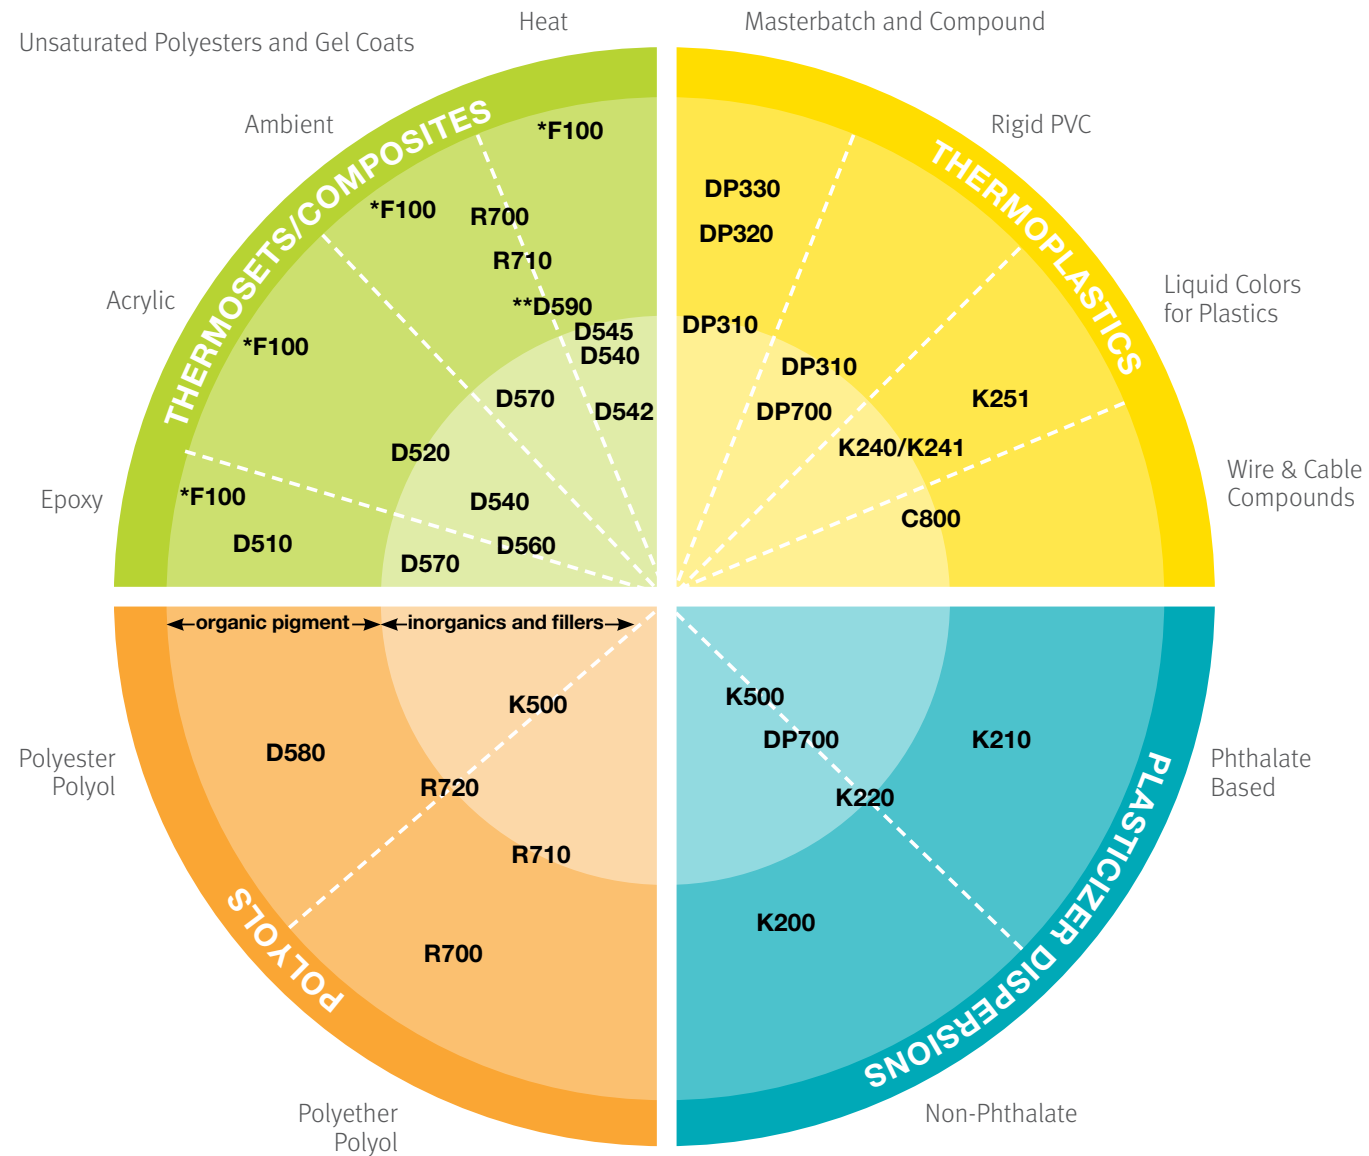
Unsaturated Polyesters and Gel Coats

Heat

Masterbatch and Compound

Ambient

THERMOSETS/COMPOSITES

*F100

*F100

R700

R710

**D590

D545

D540

Acrylic

*F100

D570

D542

D520

Epoxy

*F100

D510

D540

D560

D570

Rigid PVC

THERMOPLASTICS

DP330

DP320

DP310

DP310

DP700

Liquid Colors for Plastics

K251

K240/K241

Wire & Cable Compounds

C800

organic pigment

inorganics and fillers

K500

Polyester Polyol

D580

R720

R710

POLYOLS

R700

Polyether Polyol

K500

DP700

K210

K220

Phthalate Based

PLASTICIZER DISPERSIONS

K200

Non-Phthalate